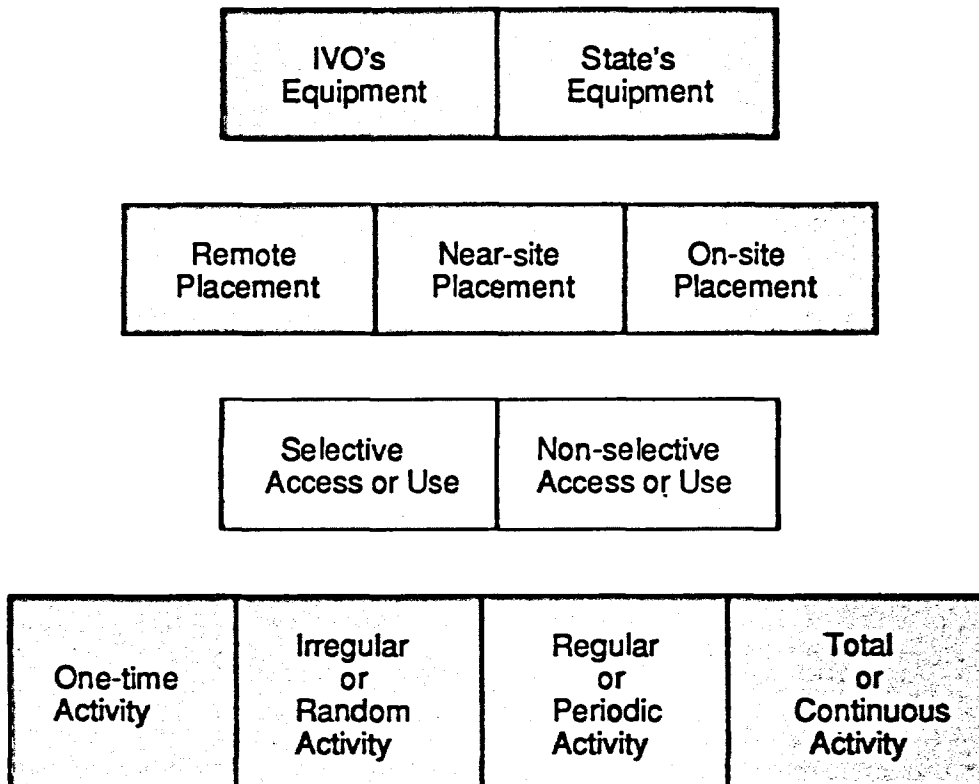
| IVO's Equipment | State's Equipment |
|---|---|

| Remote Placement | Near-site Placement | On-site Placement |
|---|---|---|

| Selective Access or Use | Non-selective Access or Use |
|---|---|

| One-time Activity | Irregular or Random Activity | Regular or Periodic Activity | Total or Continuous Activity |
|---|---|---|---|